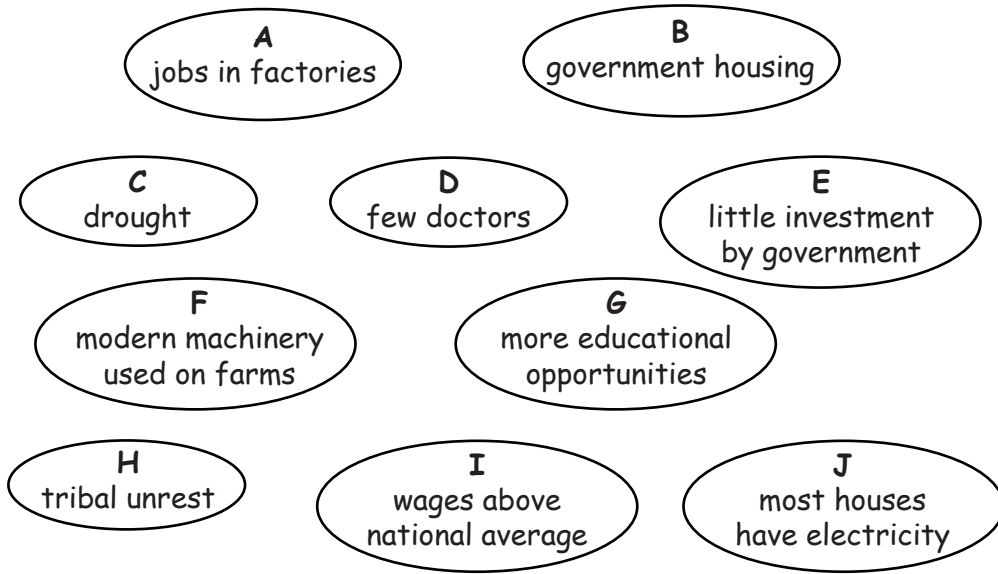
A
jobs in factories

B
government housing

C
drought

D
few doctors

E
little investment by government

F
modern machinery used on farms

G
more educational opportunities

H
tribal unrest

I
wages above national average

J
most houses have electricity